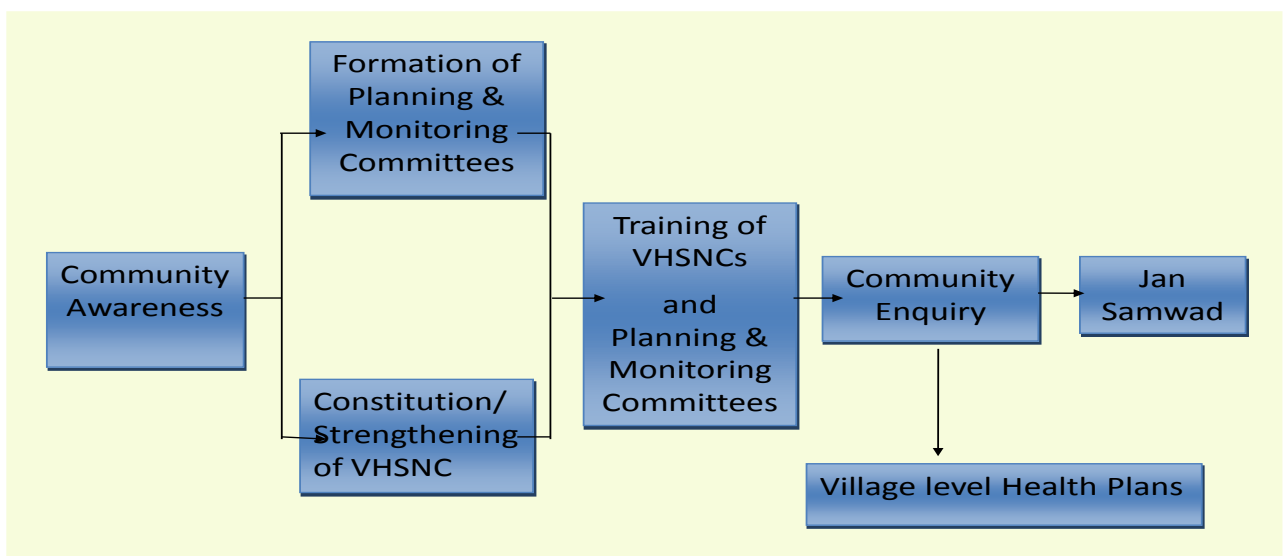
Community Awareness

Formation of Planning & Monitoring Committees

Constitution/ Strengthening of VHSNC

Training of VHSNCs and Planning & Monitoring Committees

Community Enquiry

Jan Samwad

Village level Health Plans